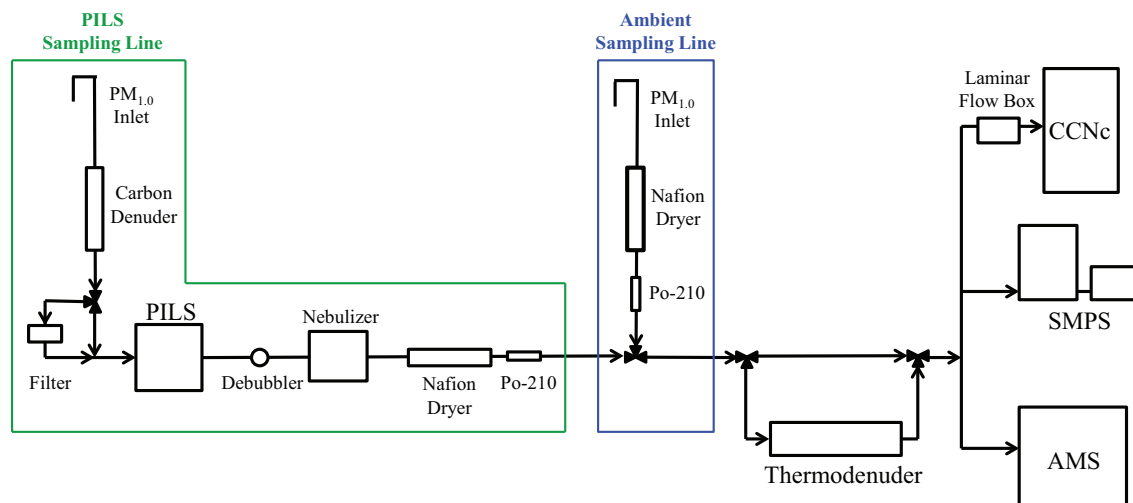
PILS Sampling Line

$PM_{1.0}$ Inlet

Carbon Denuder

Filter

PILS

Debubbler

Nebulizer

Nafion Dryer

Po-210

Ambient Sampling Line

$PM_{1.0}$ Inlet

Nafion Dryer

Po-210

Thermodenuder

Laminar Flow Box

CCNc

SMPS

AMS